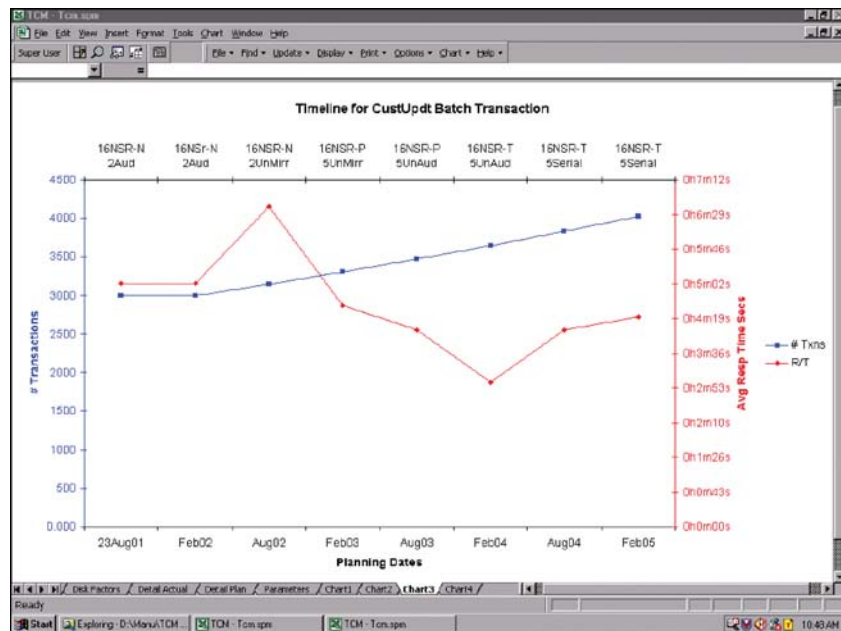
TCM - Tcm.spm

File Edit View Insert Format Tools Chart Window Help

Super User

File ▾ Find ▾ Update ▾ Display ▾ Print ▾ Options ▾ Chart ▾ Help ▾

Timeline for CustUpdt Batch Transaction

| 16NSR-N 2Aud | 16NSr-N 2Aud | 16NSR-N 2UnMirr | 16NSR-P 5UnMirr | 16NSR-P 5UnAud | 16NSR-T 5UnAud | 16NSR-T 5Serial | 16NSR-T 5Serial |
|---|---|---|---|---|---|---|---|

4500
4000
3500
3000
2500
2000
1500
1000
500
0.000

# Transactions

0h7m12s
0h6m29s
0h5m46s
0h5m02s
0h4m19s
0h3m36s
0h2m53s
0h2m10s
0h1m26s
0h0m43s
0h0m00s

Avg Resp Time Secs

# Txns
R/T

23Aug01 Feb02 Aug02 Feb03 Aug03 Feb04 Aug04 Feb05

Planning Dates

Disk Factors / Detail Actual / Detail Plan / Parameters / Chart1 / Chart2 / Chart3 / Chart4 /

Ready

Start | Exploring - D:\Manu\TCM ... | TCM - Tcm.spm | TCM - Tcm.spm | 10:43 AM